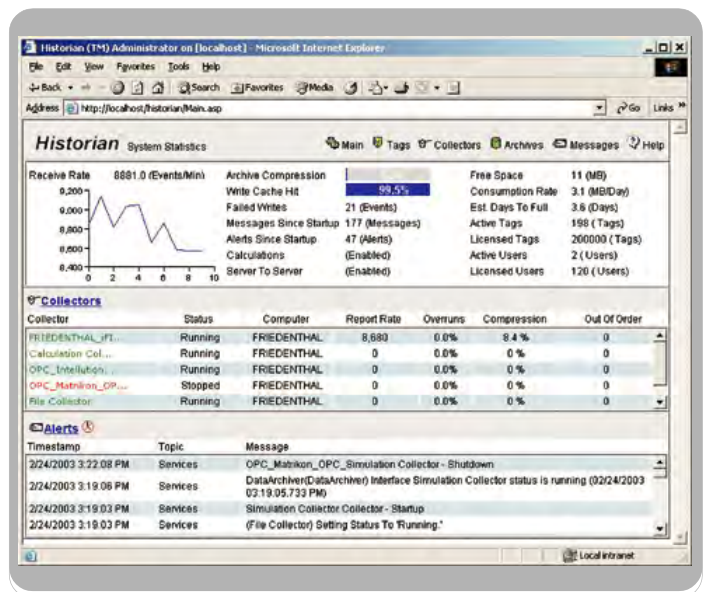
Historian (TM) Administrator on [localhost] - Microsoft Internet Explorer

File Edit View Favorites Tools Help

Back Search Favorites Media

Address http://localhost/historian/Main.asp Go Links

Historian System Statistics

Main Tags Collectors Archives Messages Help

Receive Rate 8881.0 (Events/Min)

9,200
9,000
8,800
8,600
8,400
0 2 4 6 8 10

| | | | |
|---|---|---|---|
| Archive Compression | | Free Space | 11 (MB) |
| Write Cache Hit | 99.5% | Consumption Rate | 3.1 (MB/Day) |
| Failed Writes | 21 (Events) | Est. Days To Full | 3.6 (Days) |
| Messages Since Startup | 177 (Messages) | Active Tags | 198 ( Tags) |
| Alerts Since Startup | 47 (Alerts) | Licensed Tags | 200000 ( Tags) |
| Calculations | (Enabled) | Active Users | 2 ( Users) |
| Server To Server | (Enabled) | Licensed Users | 120 ( Users) |

Collectors

| Collector | Status | Computer | Report Rate | Overruns | Compression | Out Of Order |
|---|---|---|---|---|---|---|
| FRIEDENTHAL_iFI... | Running | FRIEDENTHAL | 8,680 | 0.0% | 8.4 % | 0 |
| Calculation Col... | Running | FRIEDENTHAL | 0 | 0.0% | 0 % | 0 |
| OPC_Intellution... | Running | FRIEDENTHAL | 0 | 0.0% | 0 % | 0 |
| OPC_Matrikon_OP... | Stopped | FRIEDENTHAL | 0 | 0.0% | 0 % | 0 |
| File Collector | Running | FRIEDENTHAL | 0 | 0.0% | 0 % | 0 |

Alerts

| Timestamp | Topic | Message |
|---|---|---|
| 2/24/2003 3:22:08 PM | Services | OPC_Matrikon_OPC_Simulation Collector - Shutdown |
| 2/24/2003 3:19:06 PM | Services | DataArchiver(DataArchiver) Interface Simulation Collector status is running (02/24/2003 03:19:05.733 PM) |
| 2/24/2003 3:19:03 PM | Services | Simulation Collector Collector - Startup |
| 2/24/2003 3:19:03 PM | Services | (File Collector) Setting Status To 'Running.' |

Local intranet